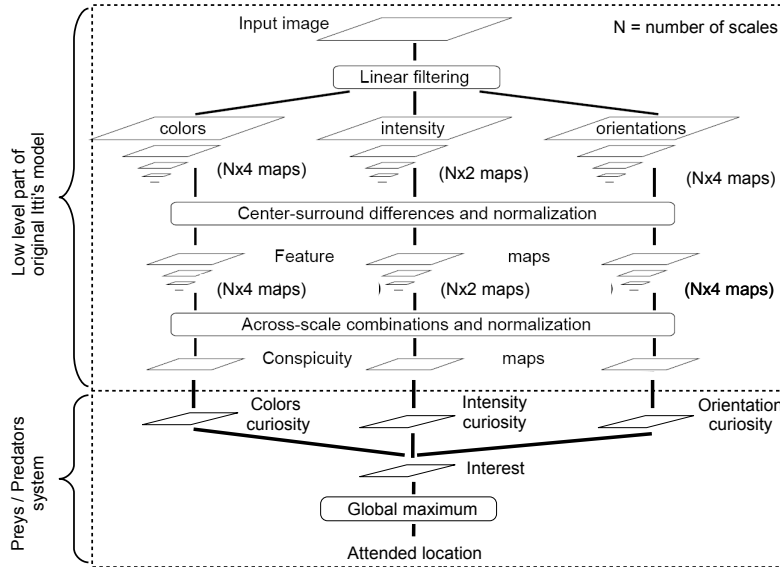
Low level part of original Itti's model

Input image

N = number of scales

Linear filtering

colors

intensity

orientations

(Nx4 maps)

(Nx2 maps)

(Nx4 maps)

Center-surround differences and normalization

Feature

maps

(Nx4 maps)

(Nx2 maps)

(Nx4 maps)

Across-scale combinations and normalization

Conspicuity

maps

Preys / Predators system

Colors curiosity

Intensity curiosity

Orientation curiosity

Interest

Global maximum

Attended location